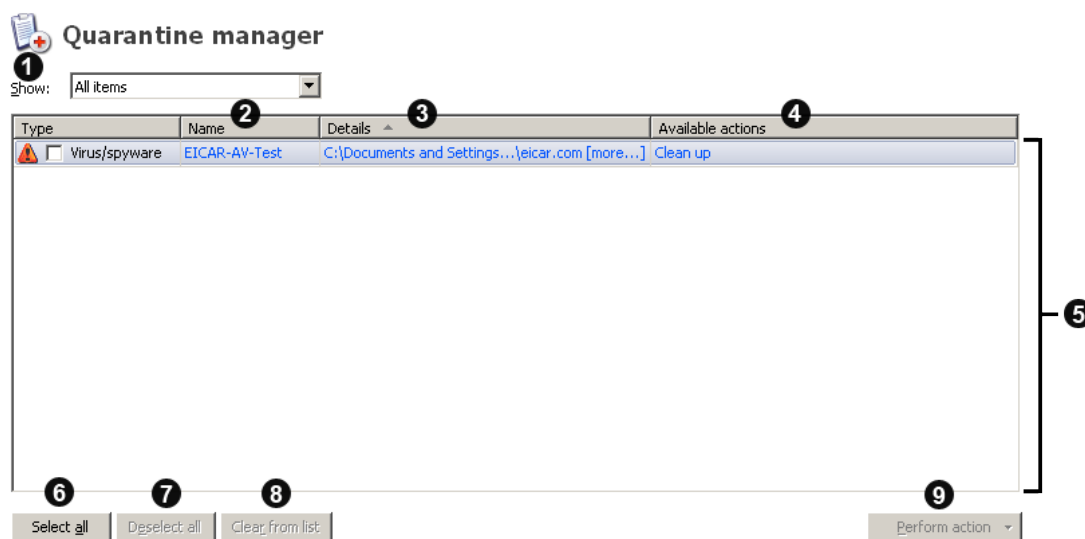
Quarantine manager

1

Show: All items

2 3 4

| Type | Name | Details | Available actions |
|---|---|---|---|
| Virus/spyware | EICAR-AV-Test | C:\Documents and Settings...\eicar.com [more...] | Clean up |

5

6 7 8 9

Select all Deselect all Clear from list Perform action